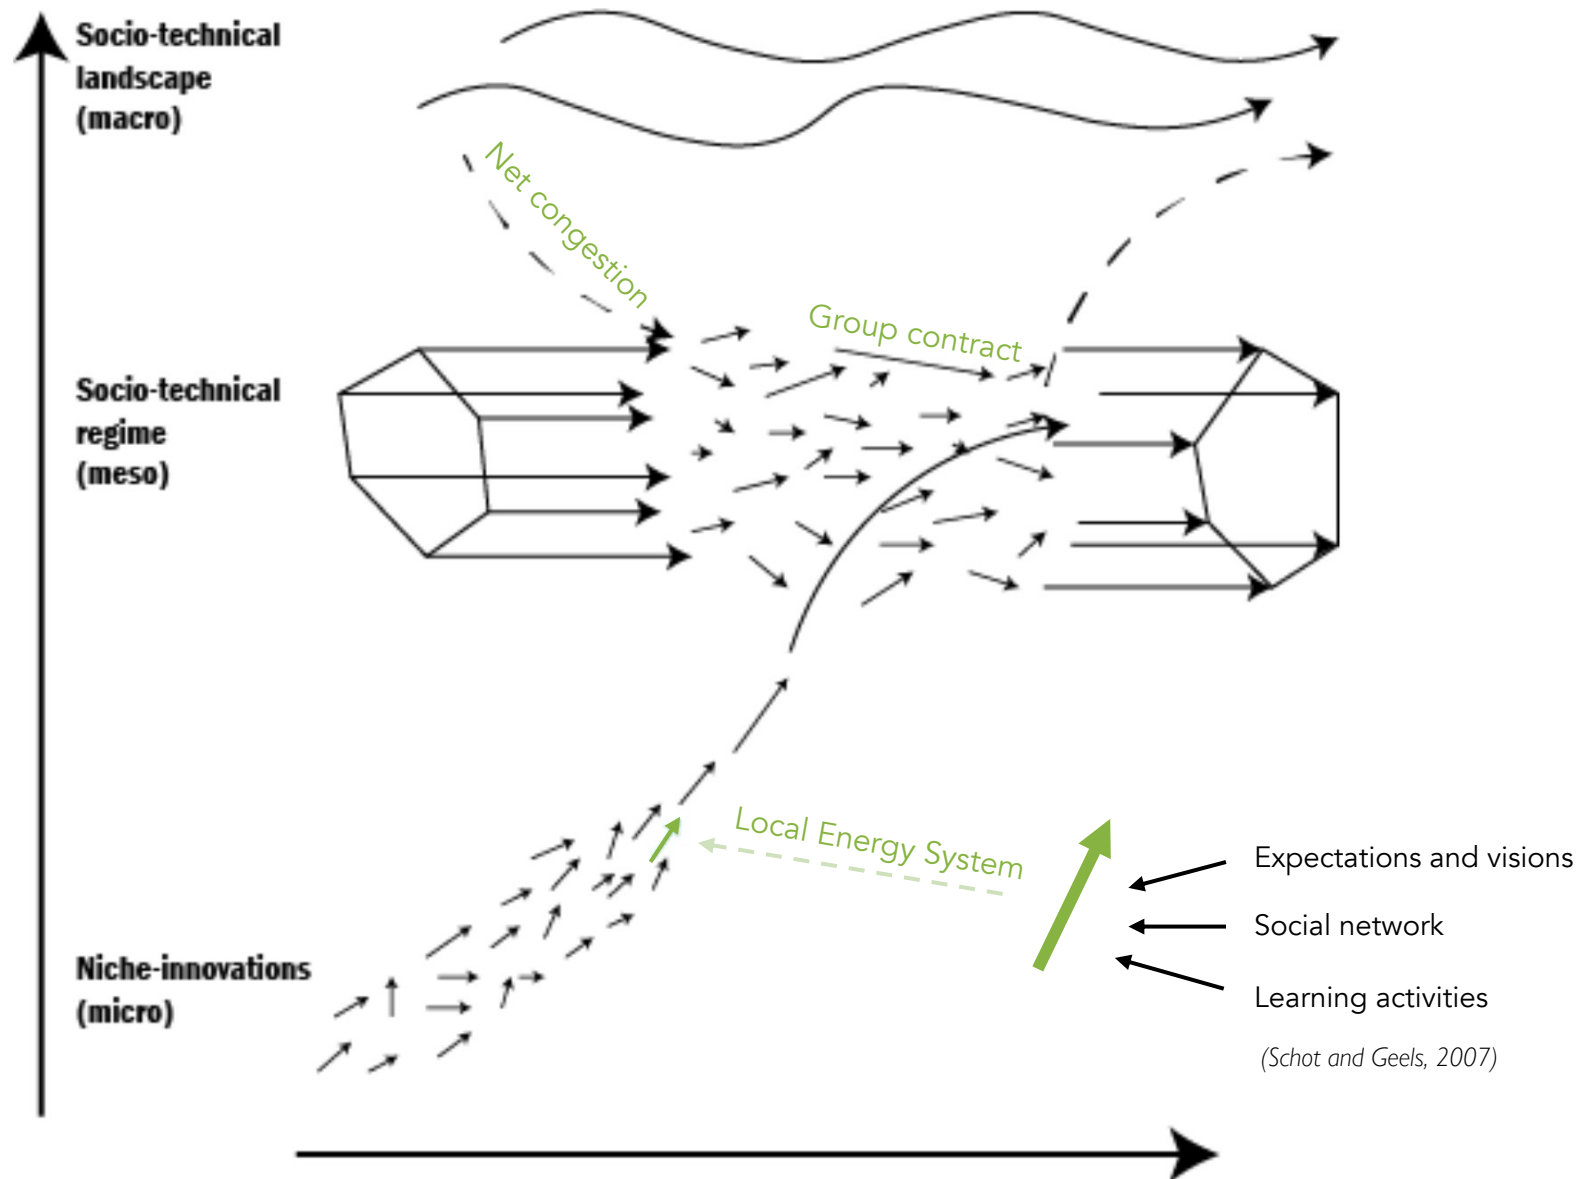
Socio-technical landscape (macro)

Net congestion

Group contract

Socio-technical regime (meso)

Local Energy System

Expectations and visions

Social network

Learning activities

Niche-innovations (micro)

(Schot and Geels, 2007)